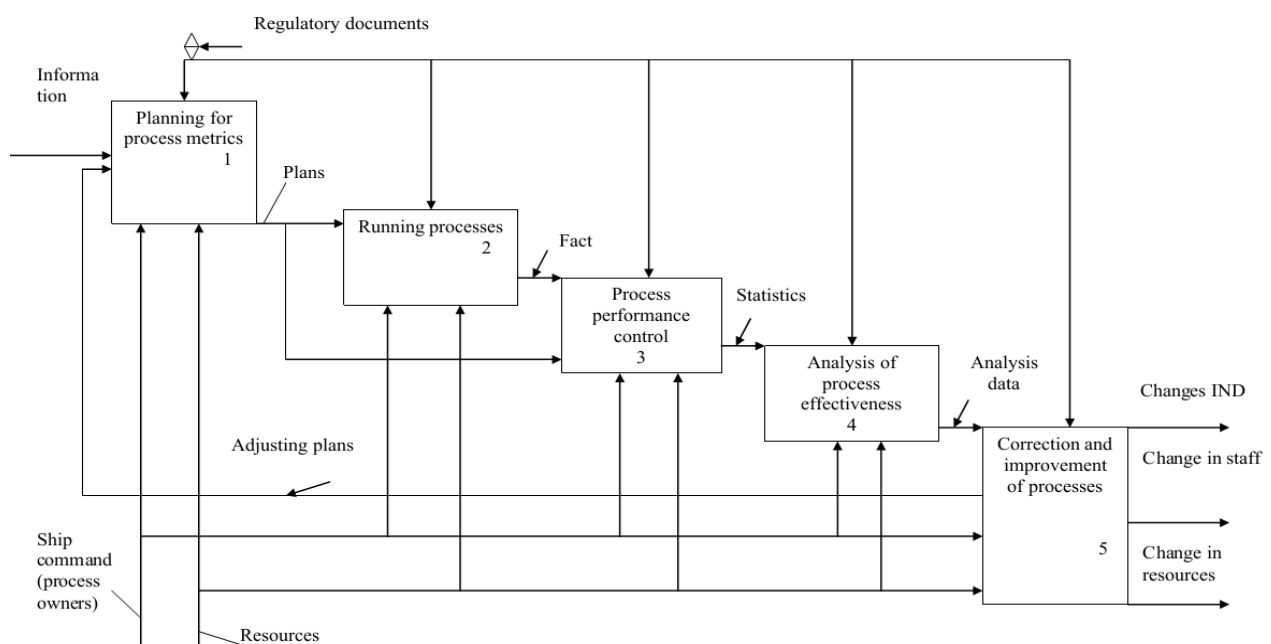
Regulatory documents

Information

Planning for process metrics 1

Plans

Running processes 2

Fact

Process performance control 3

Statistics

Analysis of process effectiveness 4

Analysis data

Changes IND

Correction and improvement of processes 5

Change in staff

Change in resources

Adjusting plans

Ship command (process owners)

Resources